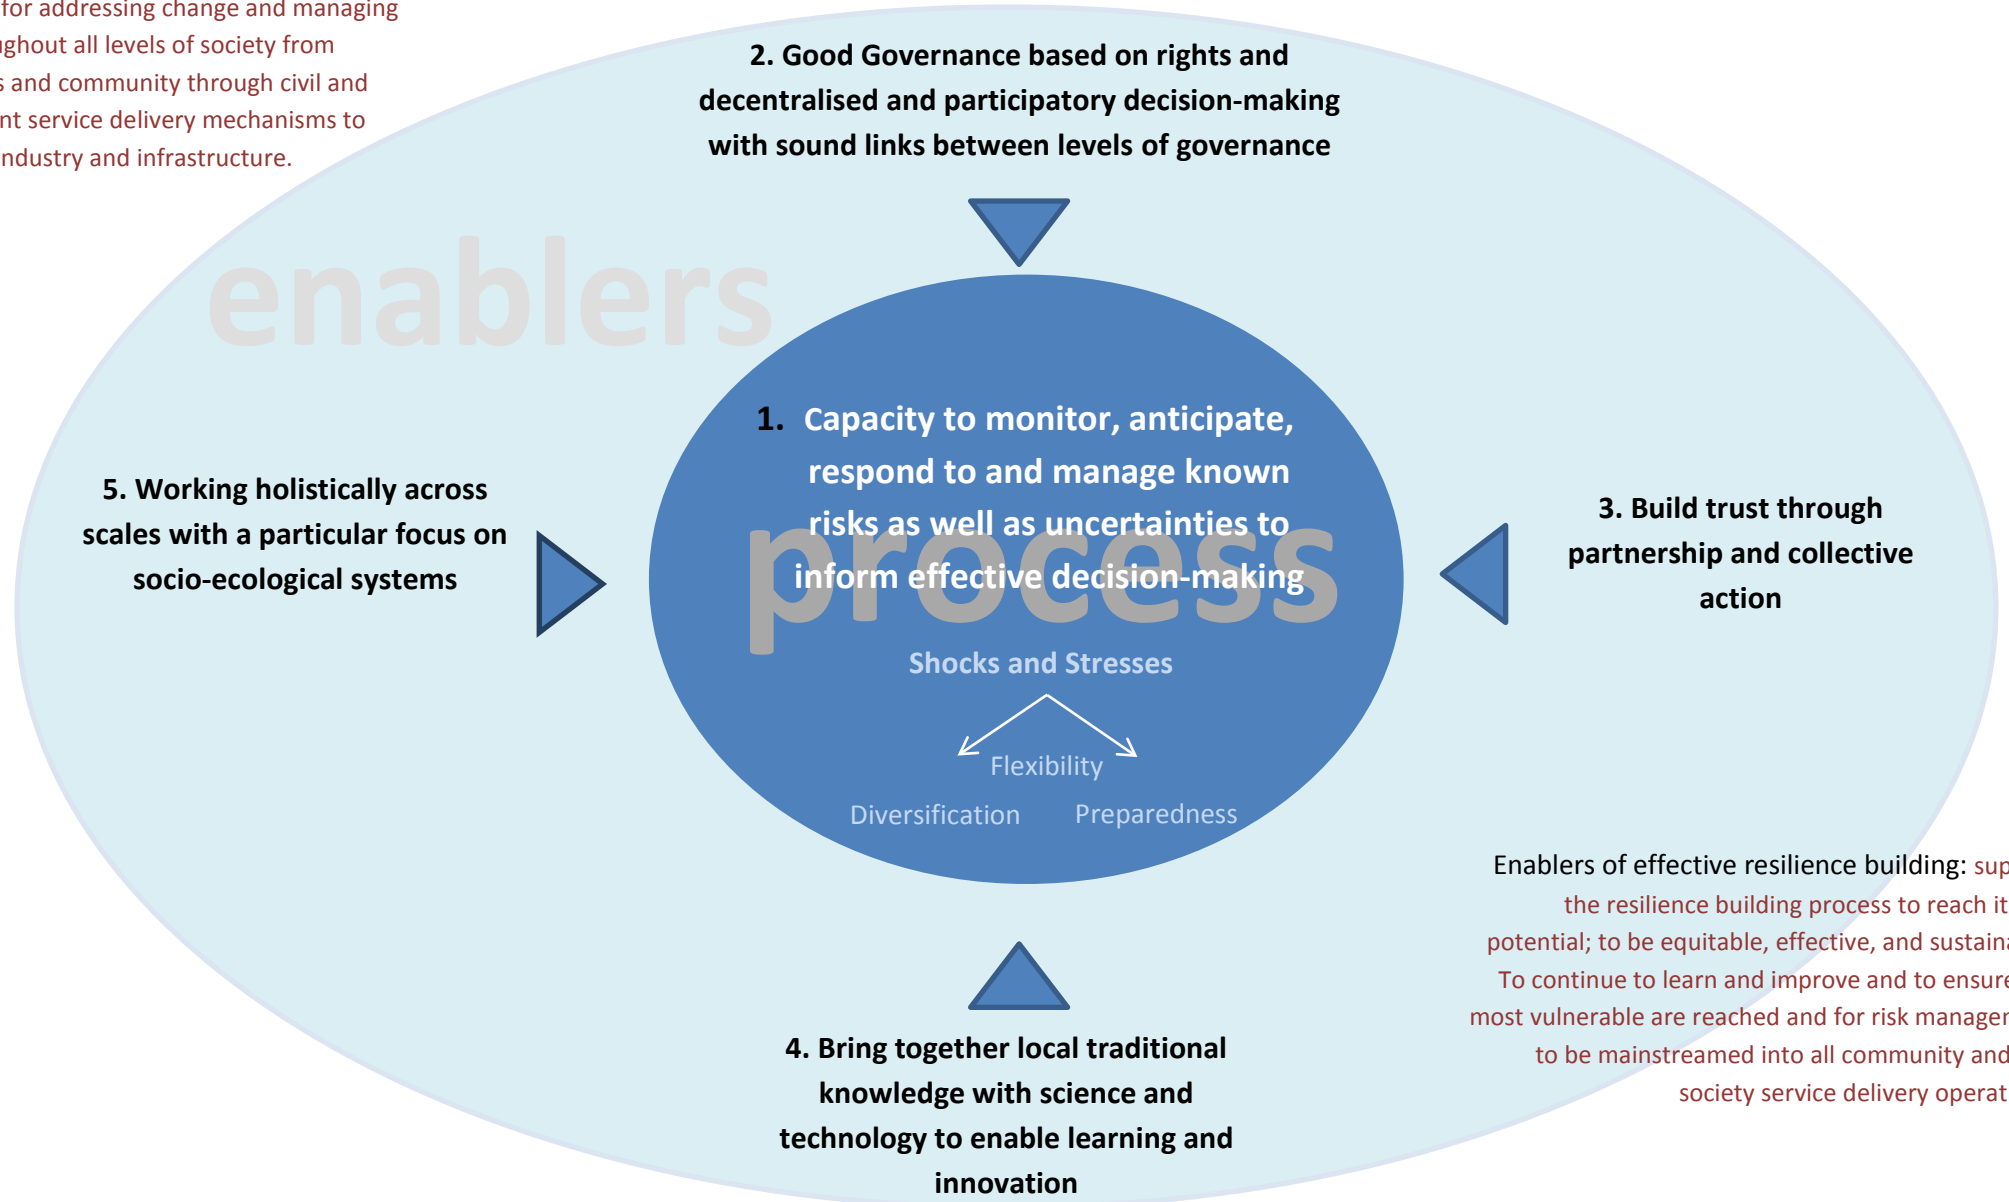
for addressing change and managing ughout all levels of society from s and community through civil and nt service delivery mechanisms to ndustry and infrastructure.

2. Good Governance based on rights and decentralised and participatory decision-making with sound links between levels of governance

enablers

1. Capacity to monitor, anticipate, respond to and manage known risks as well as uncertainties to inform effective decision-making

process

Shocks and Stresses

Flexibility

Diversification

Preparedness

5. Working holistically across scales with a particular focus on socio-ecological systems

3. Build trust through partnership and collective action

Enablers of effective resilience building: sup the resilience building process to reach it potential; to be equitable, effective, and sustaina To continue to learn and improve and to ensure most vulnerable are reached and for risk manager to be mainstreamed into all community and society service delivery operat

4. Bring together local traditional knowledge with science and technology to enable learning and innovation